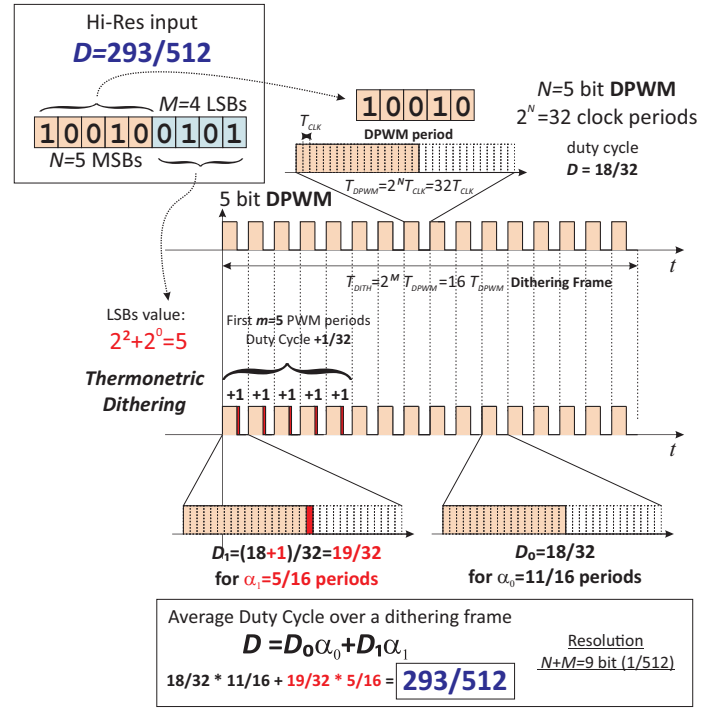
Hi-Res input

$D$=293/512

1 0 0 1 0 0 1 0 1

$M$=4 LSBs

$N$=5 MSBs

1 0 0 1 0

$N$=5 bit DPWM

$2^N$=32 clock periods

$T_{CLK}$

DPWM period

duty cycle

$D$ = 18/32

$T_{DPWM}=2^N T_{CLK}=32T_{CLK}$

5 bit DPWM

$t$

$T_{DITH}=2^M T_{DPWM}=16\ T_{DPWM}$ Dithering Frame

LSBs value:

$2^2+2^0=5$

First $m$=5 PWM periods

Duty Cycle +1/32

Thermometric Dithering

+1 +1 +1 +1 +1

$t$

$D_1$=(18+1)/32=19/32

for $\alpha_1$=5/16 periods

$D_0$=18/32

for $\alpha_0$=11/16 periods

Average Duty Cycle over a dithering frame

$D = D_0\alpha_0 + D_1\alpha_1$

Resolution

$N$+$M$=9 bit (1/512)

18/32 * 11/16 + 19/32 * 5/16 = 293/512